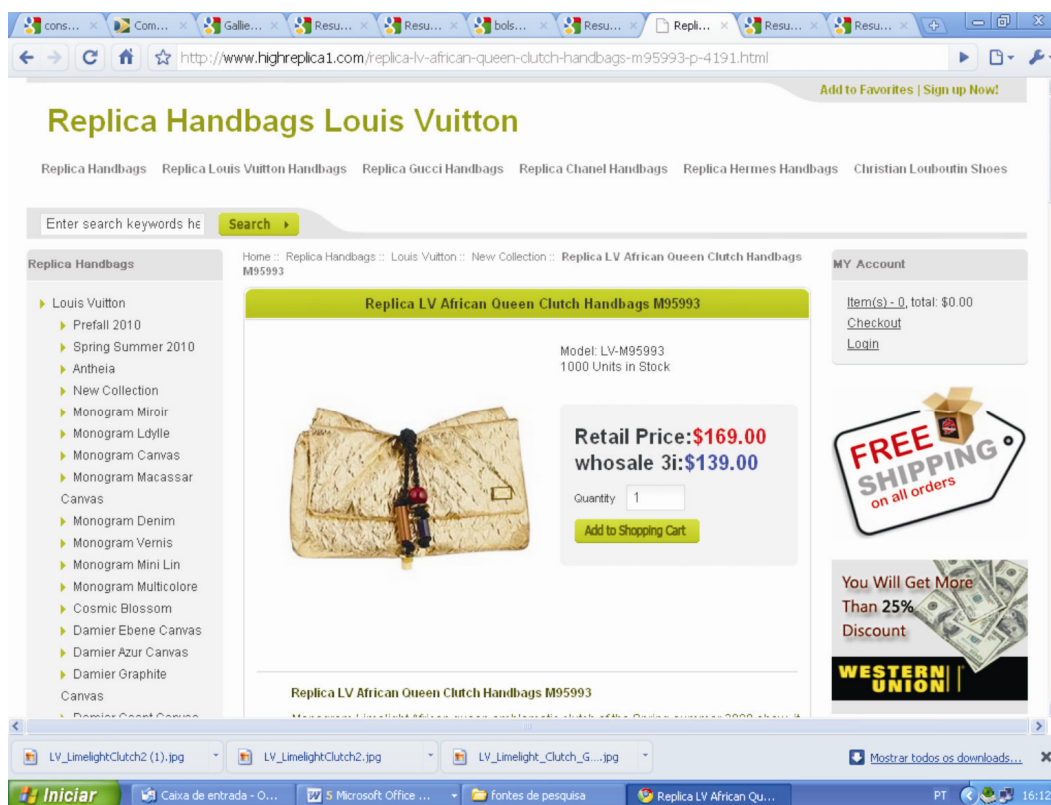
cons... × Com... × Gallie... × Resu... × Resu... × bols... × Resu... × Repli... × Resu... × Resu... ×

http://www.highreplica1.com/replica-lv-african-queen-clutch-handbags-m95993-p-4191.html

Add to Favorites | Sign up Now!

Replica Handbags Louis Vuitton

Replica Handbags Replica Louis Vuitton Handbags Replica Gucci Handbags Replica Chanel Handbags Replica Hermes Handbags Christian Louboutin Shoes

Enter search keywords he Search ▸

Replica Handbags

Home :: Replica Handbags :: Louis Vuitton :: New Collection :: Replica LV African Queen Clutch Handbags M95993

MY Account

Louis Vuitton
Prefall 2010
Spring Summer 2010
Antheia
New Collection
Monogram Miroir
Monogram Ldylle
Monogram Canvas
Monogram Macassar Canvas
Monogram Denim
Monogram Vernis
Monogram Mini Lin
Monogram Multicolore
Cosmic Blossom
Damier Ebene Canvas
Damier Azur Canvas
Damier Graphite Canvas
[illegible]

Replica LV African Queen Clutch Handbags M95993

Model: LV-M95993
1000 Units in Stock

Retail Price:$169.00
whosale 3i:$139.00

Quantity 1

Add to Shopping Cart

Replica LV African Queen Clutch Handbags M95993

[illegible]

Item(s) - 0, total: $0.00
Checkout
Login

FREE SHIPPING on all orders

You Will Get More Than 25% Discount

WESTERN UNION

LV_LimelightClutch2 (1).jpg LV_LimelightClutch2.jpg LV_Limelight_Clutch_G....jpg Mostrar todos os downloads...

Iniciar Caixa de entrada - O... 5 Microsoft Office ... fontes de pesquisa Replica LV African Qu... PT 16:12